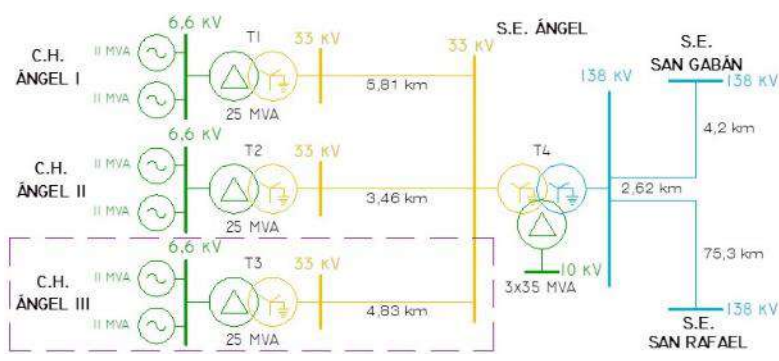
C.H. ÁNGEL I

II MVA

II MVA

6,6 KV

T1

25 MVA

33 KV

5,81 km

S.E. ÁNGEL

33 KV

C.H. ÁNGEL II

II MVA

II MVA

6,6 KV

T2

25 MVA

33 KV

3,46 km

C.H. ÁNGEL III

II MVA

II MVA

6,6 KV

T3

25 MVA

33 KV

4,83 km

T4

10 KV

3x35 MVA

138 KV

2,62 km

S.E. SAN GABÁN

138 KV

4,2 km

75,3 km

138 KV

S.E. SAN RAFAEL